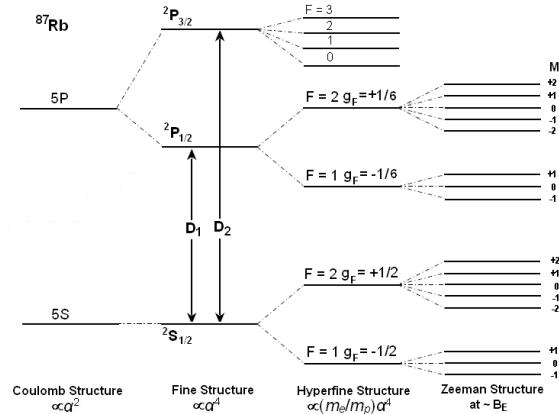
$^{87}$Rb

$^2P_{3/2}$

F = 3
2
1
0

M

5P

F = 2 $g_F$ = +1/6

+2
+1
0
-1
-2

$^2P_{1/2}$

F = 1 $g_F$ = -1/6

+1
0
-1

$D_1$

$D_2$

F = 2 $g_F$ = +1/2

+2
+1
0
-1
-2

5S

$^2S_{1/2}$

F = 1 $g_F$ = -1/2

+1
0
-1

Coulomb Structure $\propto\alpha^2$

Fine Structure $\propto\alpha^4$

Hyperfine Structure $\propto(m_e/m_p)\alpha^4$

Zeeman Structure at ~ $B_E$